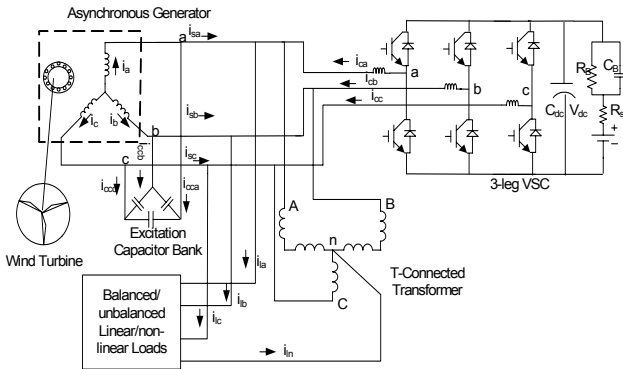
Asynchronous Generator

a
$i_{sa}$
$i_a$
$i_c$
$i_b$
b
c
$i_{sb}$
$i_{sc}$
$i_{ccb}$
$i_{ccc}$
$i_{cca}$
$i_{ca}$
$i_{cb}$
$i_{cc}$
a
b
c
$R_p$
$C_B$
$R_s$
+
−
$C_{dc}$
$V_{dc}$
3-leg VSC

Excitation Capacitor Bank

Wind Turbine

A
B
n
C
$i_{la}$
$i_{lb}$
$i_{lc}$
$i_{ln}$

T-Connected Transformer

Balanced/ unbalanced Linear/non-linear Loads